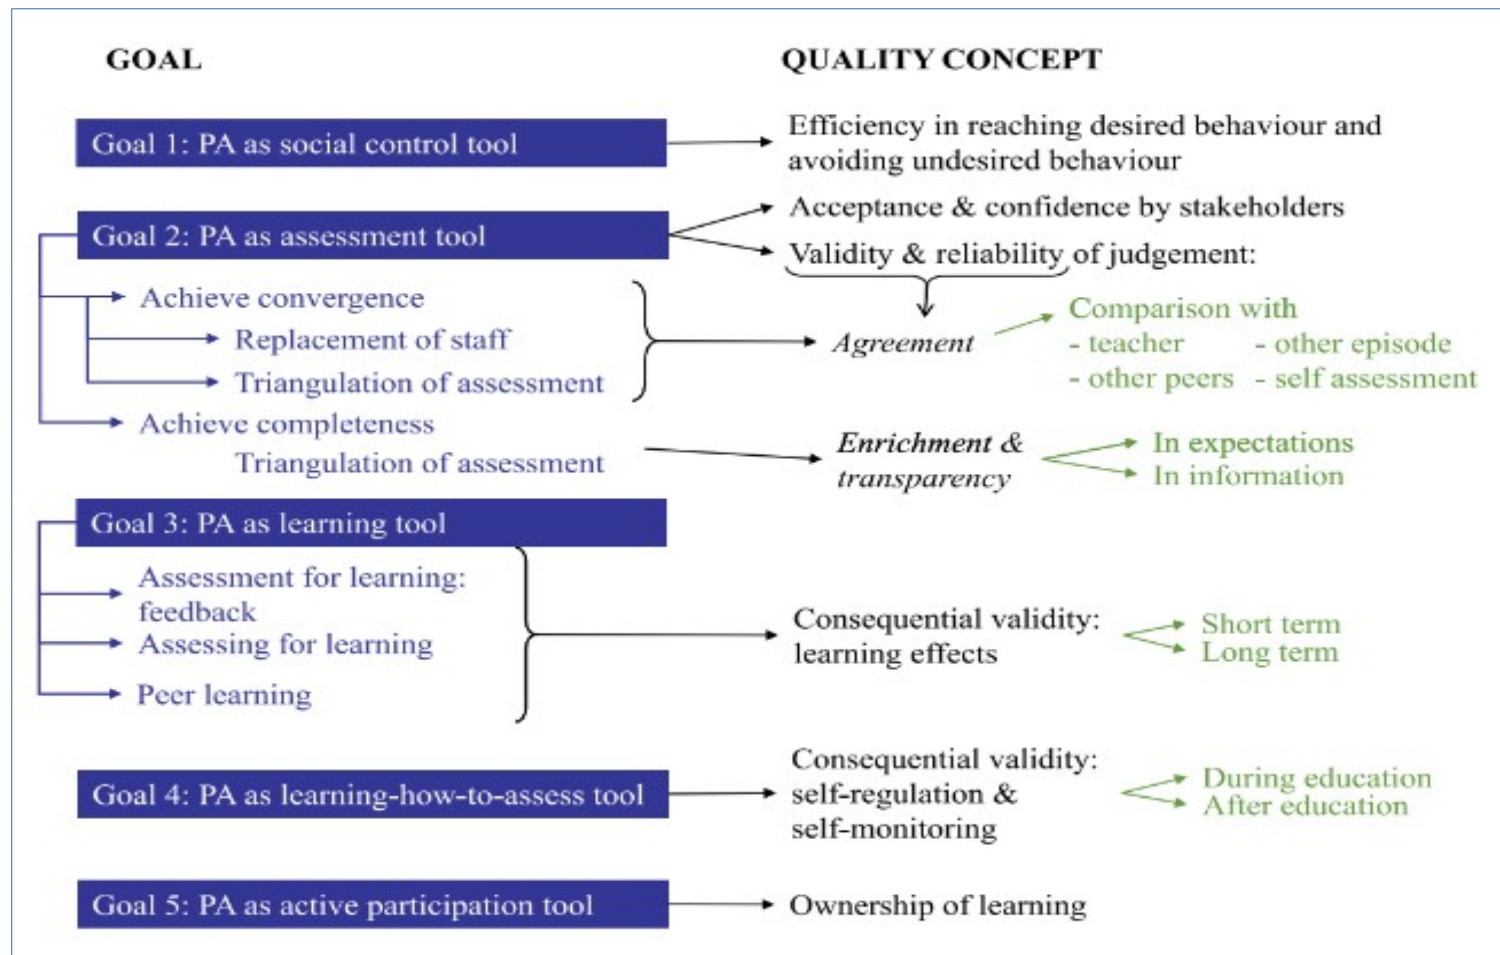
GOAL

QUALITY CONCEPT

Goal 1: PA as social control tool

Efficiency in reaching desired behaviour and avoiding undesired behaviour

Goal 2: PA as assessment tool

Acceptance & confidence by stakeholders

Validity & reliability of judgement:

Achieve convergence

Replacement of staff

Triangulation of assessment

Agreement

Comparison with

- teacher - other episode

- other peers - self assessment

Achieve completeness

Triangulation of assessment

Enrichment & transparency

In expectations

In information

Goal 3: PA as learning tool

Assessment for learning: feedback

Assessing for learning

Peer learning

Consequential validity: learning effects

Short term

Long term

Goal 4: PA as learning-how-to-assess tool

Consequential validity: self-regulation & self-monitoring

During education

After education

Goal 5: PA as active participation tool

Ownership of learning